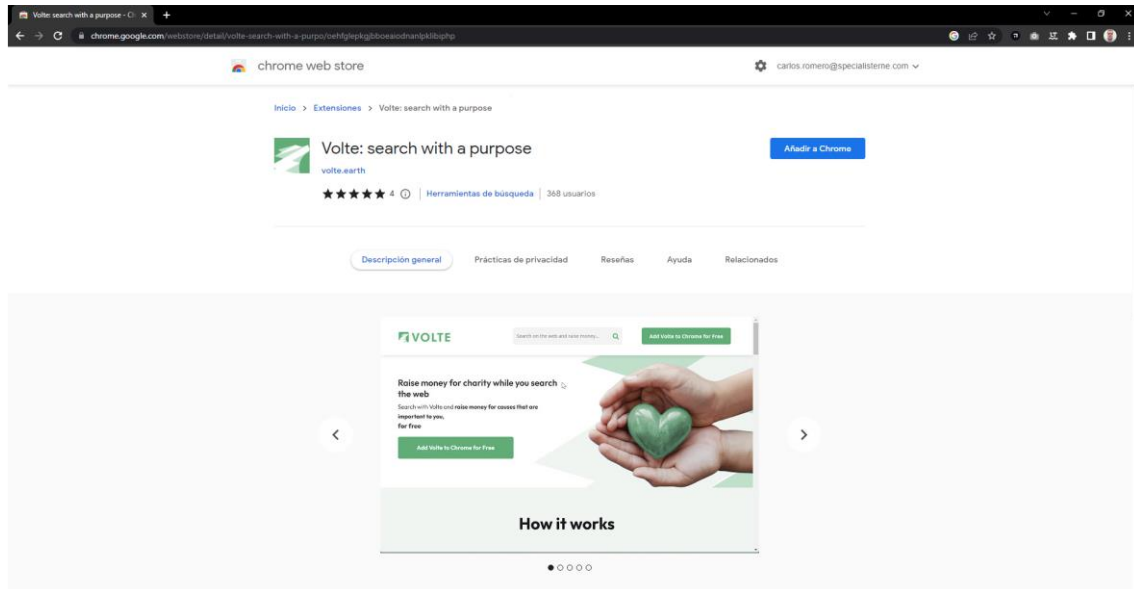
Volte: search with a purpose - Ch ×

chrome.google.com/webstore/detail/volte-search-with-a-purpo/oehfglepkgjbboeaiodnanlpklibiphp

chrome web store

carlos.romero@specialisterne.com

Inicio > Extensiones > Volte: search with a purpose

Volte: search with a purpose

volte.earth

★★★★★ 4 | Herramientas de búsqueda | 368 usuarios

Añadir a Chrome

Descripción general

Prácticas de privacidad

Reseñas

Ayuda

Relacionados

VOLTE

Search on the web and raise money...

Add Volte to Chrome for Free

Raise money for charity while you search the web

Search with Volte and raise money for causes that are important to you, for free

Add Volte to Chrome for Free

How it works